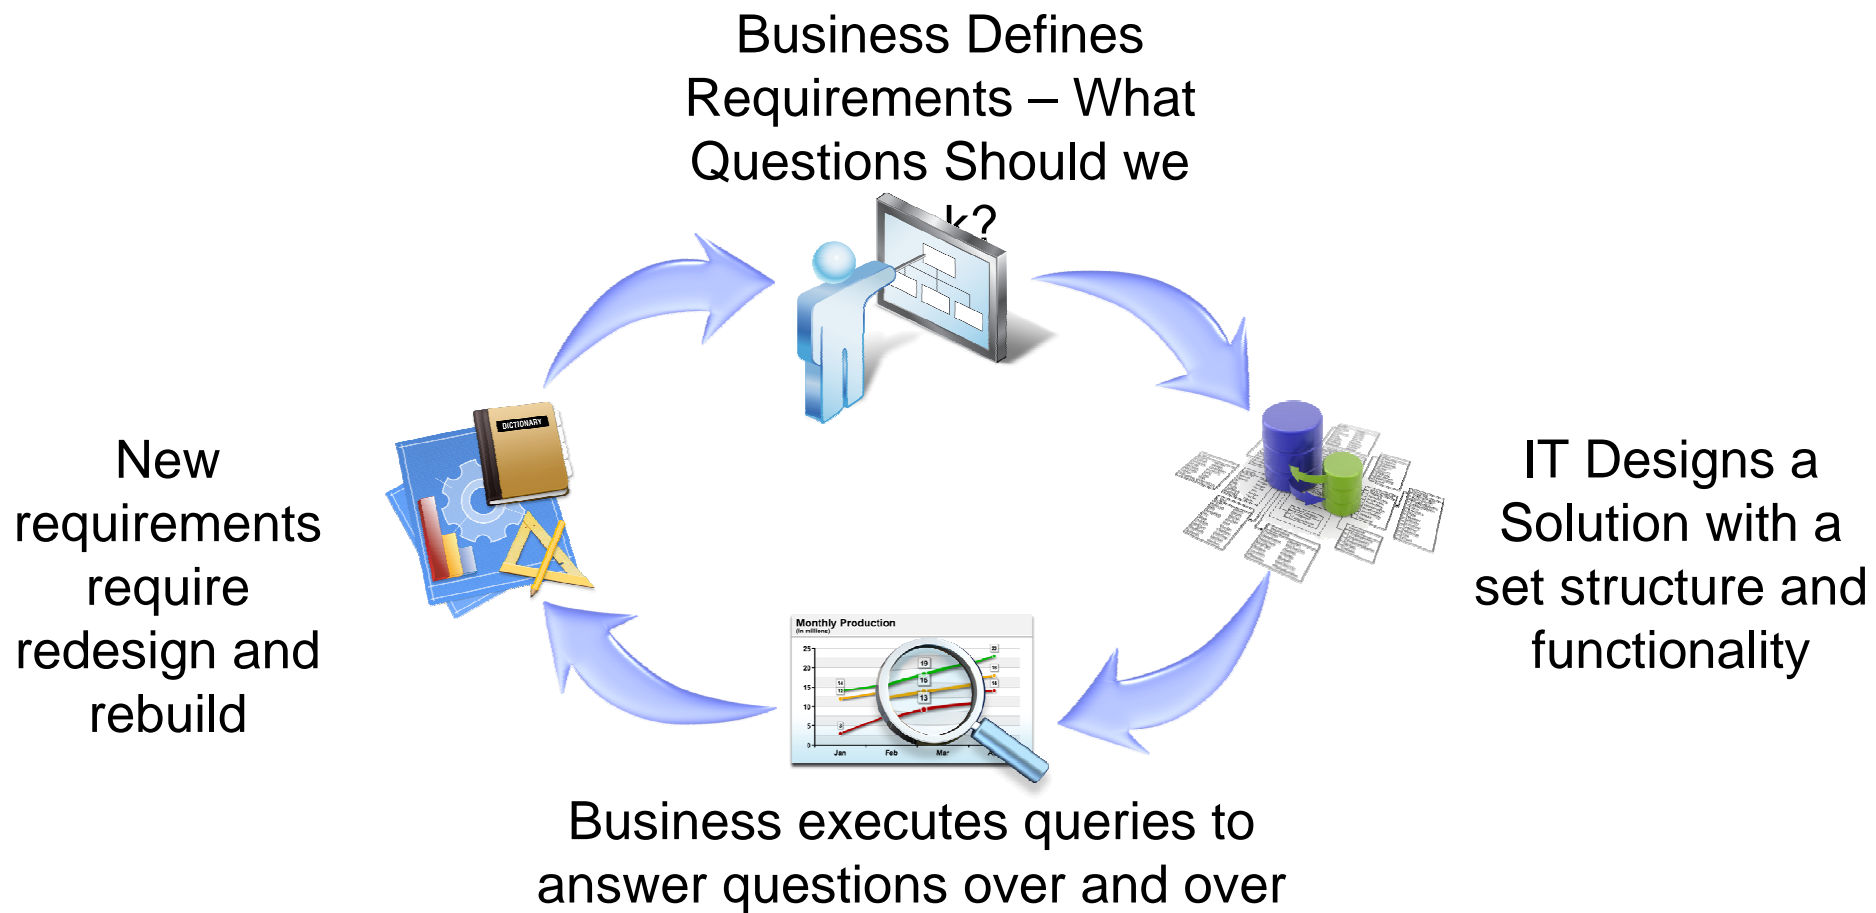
Business Defines Requirements – What Questions Should we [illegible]k?

DICTIONARY

New requirements require redesign and rebuild

IT Designs a Solution with a set structure and functionality

Monthly Production
(in millions)

25
20
15
10
5
0

19
16
13
14
12
8
22
18
14
8

Jan
Feb
Mar

Business executes queries to answer questions over and over